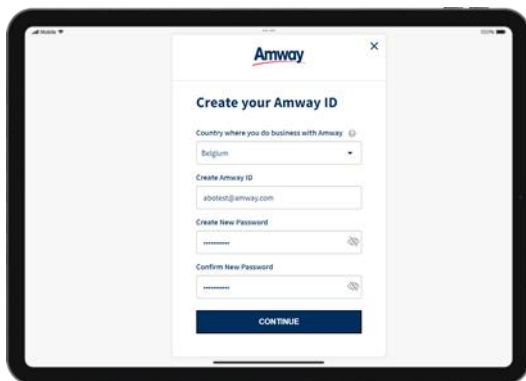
Mobile

100%

Amway

×

Create your Amway ID

Country where you do business with Amway

Belgium

Create Amway ID

abotest@amway.com

Create New Password

••••••••••

Confirm New Password

••••••••••

CONTINUE